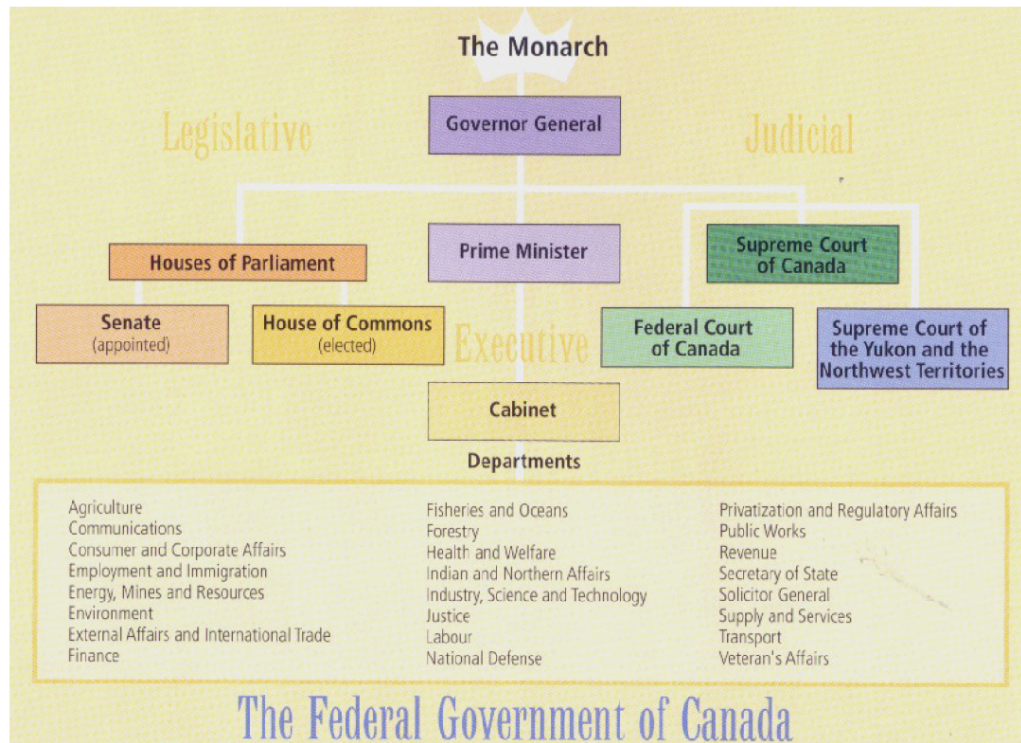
The Monarch

Governor General

Legislative

Judicial

Houses of Parliament

Prime Minister

Supreme Court of Canada

Senate (appointed)

House of Commons (elected)

Executive

Federal Court of Canada

Supreme Court of the Yukon and the Northwest Territories

Cabinet

Departments

Agriculture
Communications
Consumer and Corporate Affairs
Employment and Immigration
Energy, Mines and Resources
Environment
External Affairs and International Trade
Finance

Fisheries and Oceans
Forestry
Health and Welfare
Indian and Northern Affairs
Industry, Science and Technology
Justice
Labour
National Defense

Privatization and Regulatory Affairs
Public Works
Revenue
Secretary of State
Solicitor General
Supply and Services
Transport
Veteran's Affairs

The Federal Government of Canada